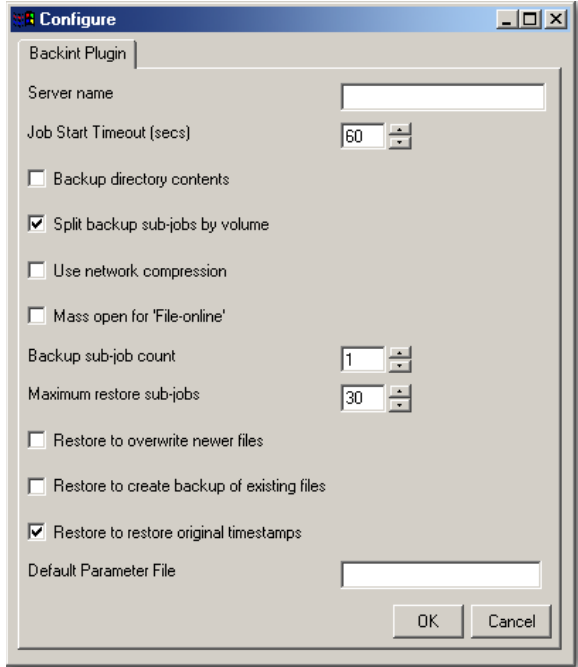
Configure

Backint Plugin

Server name

Job Start Timeout (secs) 60

Backup directory contents

Split backup sub-jobs by volume

Use network compression

Mass open for 'File-online'

Backup sub-job count 1

Maximum restore sub-jobs 30

Restore to overwrite newer files

Restore to create backup of existing files

Restore to restore original timestamps

Default Parameter File

OK Cancel